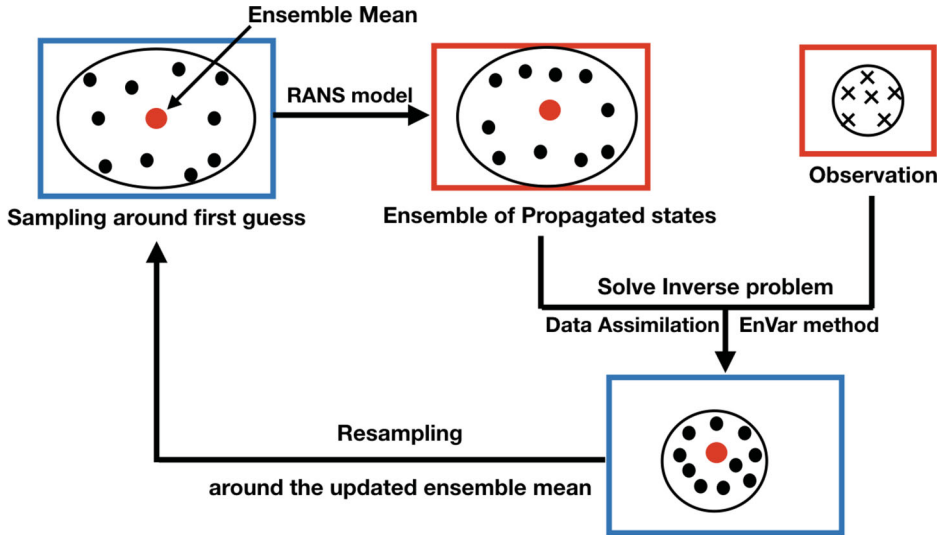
Ensemble Mean

RANS model

Observation

Sampling around first guess

Ensemble of Propagated states

Solve Inverse problem

Data Assimilation

EnVar method

Resampling

around the updated ensemble mean